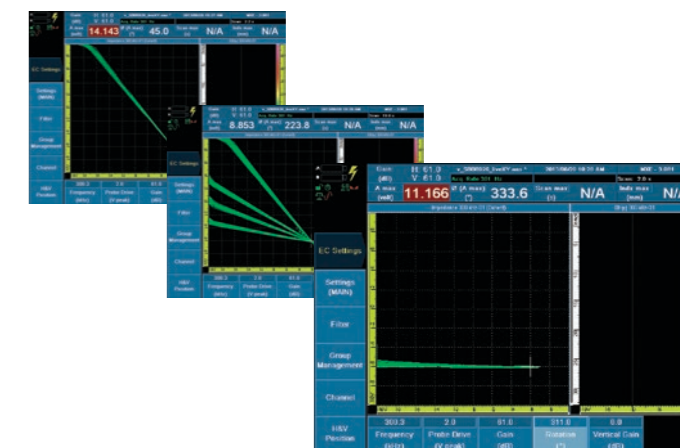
14.143 45.0 N/A N/A

EC Settings

Settings (MAIN)

Filter

Group Management

Channel

H&V Position

300.0 Frequency (kHz)

2.0 Probe Drive (V peak)

61.0 Gain (dB)

8.853 223.8 N/A N/A

EC Settings

Settings (MAIN)

Filter

Group Management

Channel

H&V Position

300.0 Frequency (kHz)

2.0 Probe Drive (V peak)

61.0 Gain (dB)

Gain (dB) H: 61.0 V: 61.0

2013/06/25 10:31 AM

A max (mV) 11.166

Ø (A max) (°) 333.6

Scan max (s) N/A

Indx max (mm) N/A

EC Settings

Settings (MAIN)

Filter

Group Management

Channel

H&V Position

300.0 Frequency (kHz)

2.0 Probe Drive (V peak)

61.0 Gain (dB)

311.0 Rotation (°)

0.0 Vertical Gain (dB)